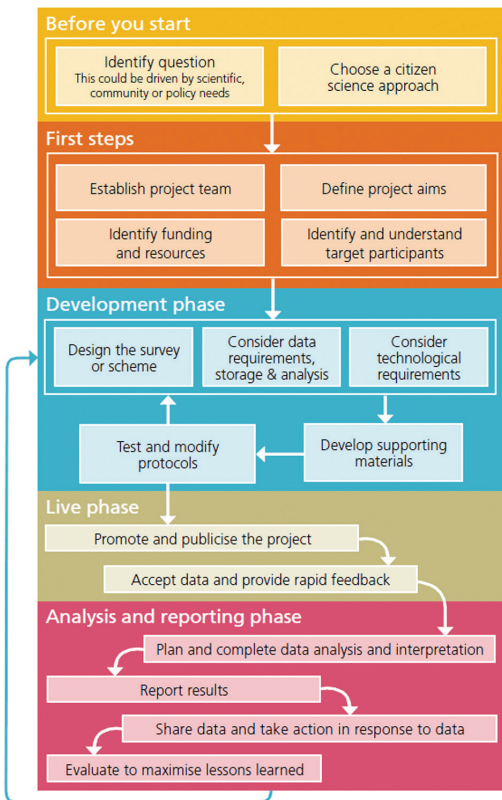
Before you start

Identify question
This could be driven by scientific, community or policy needs

Choose a citizen science approach

First steps

Establish project team

Define project aims

Identify funding and resources

Identify and understand target participants

Development phase

Design the survey or scheme

Consider data requirements, storage & analysis

Consider technological requirements

Test and modify protocols

Develop supporting materials

Live phase

Promote and publicise the project

Accept data and provide rapid feedback

Analysis and reporting phase

Plan and complete data analysis and interpretation

Report results

Share data and take action in response to data

Evaluate to maximise lessons learned